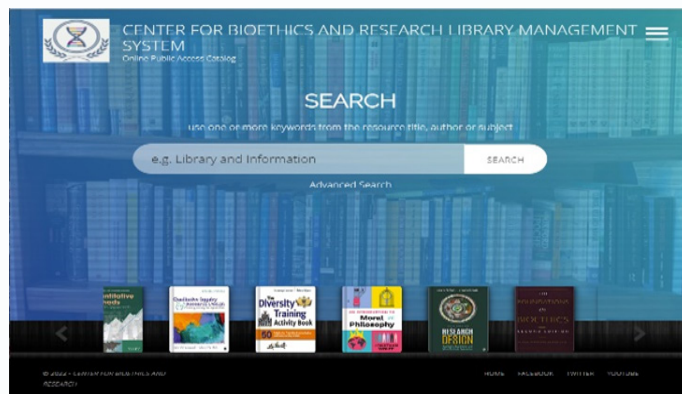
CENTER FOR BIOETHICS AND RESEARCH LIBRARY MANAGEMENT SYSTEM
Online Public Access Catalog

SEARCH
use one or more keywords from the resource title, author or subject

e.g. Library and Information
SEARCH

Advanced Search

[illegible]titative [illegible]

Qualitative Inquiry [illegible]

The Diversity Training Activity Book

An Introduction to Moral Philosophy

RESEARCH DESIGN

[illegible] BIOETHICS

© 2022 - CENTER FOR BIOETHICS AND RESEARCH

HOME FACEBOOK TWITTER YOUTUBE